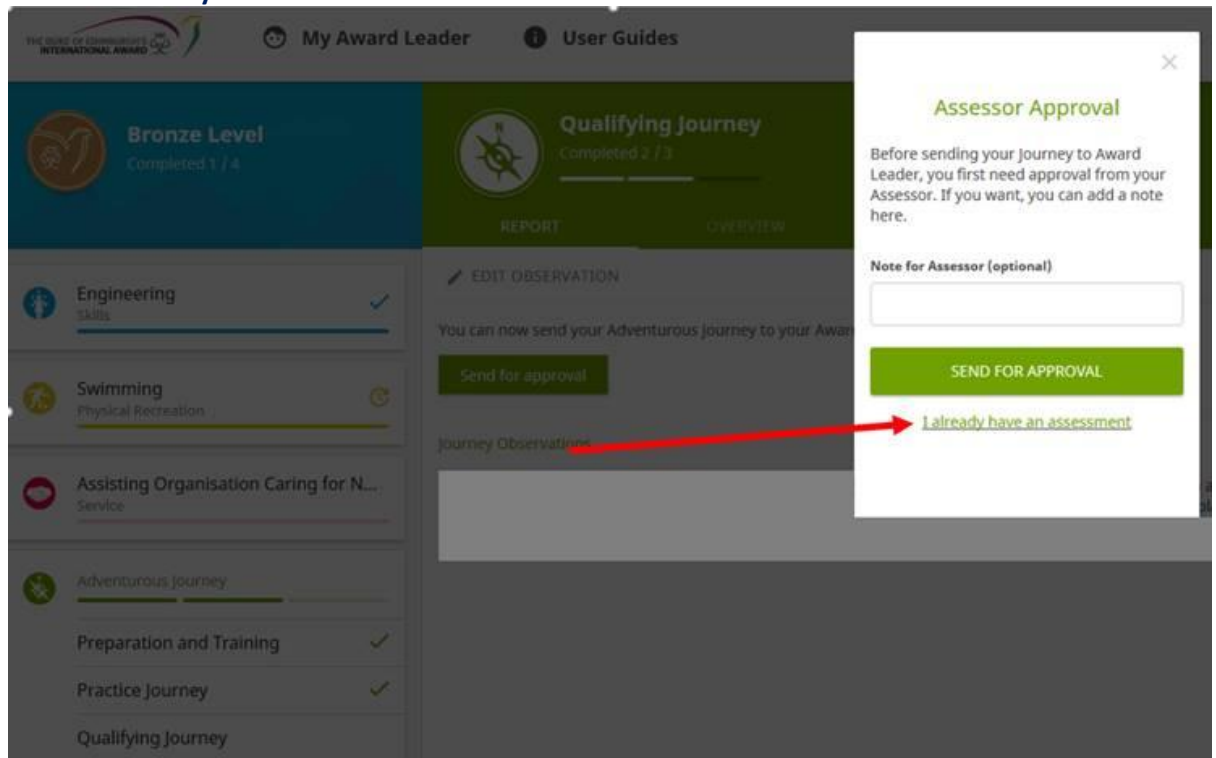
THE DUKE OF EDINBURGH'S INTERNATIONAL AWARD

My Award Leader

User Guides

Bronze Level
Completed 1 / 4

Qualifying Journey
Completed 2 / 3

REPORT

OVERVIEW

Engineering
Skills

Swimming
Physical Recreation

Assisting Organisation Caring for N...
Service

Adventurous Journey

Preparation and Training

Practice Journey

Qualifying Journey

EDIT OBSERVATION

You can now send your Adventurous journey to your Awar

Send for approval

Journey Observations

×

Assessor Approval

Before sending your Journey to Award Leader, you first need approval from your Assessor. If you want, you can add a note here.

Note for Assessor (optional)

SEND FOR APPROVAL

I already have an assessment